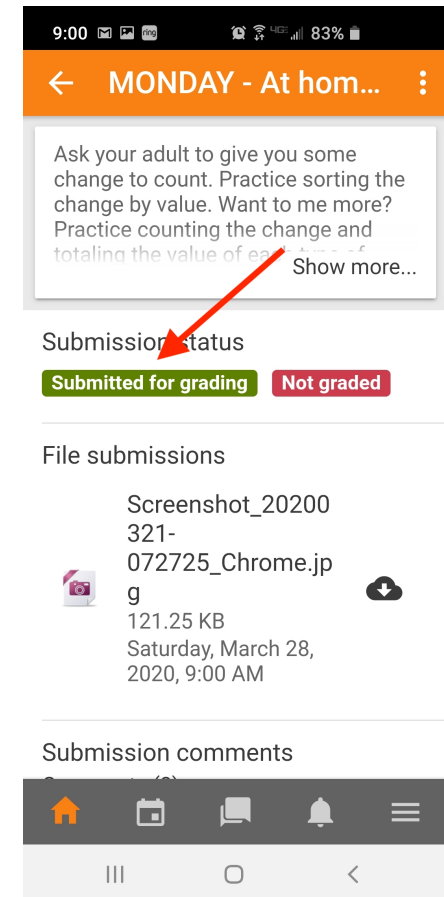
9:00 ring 4G 83%

MONDAY - At hom...

Ask your adult to give you some change to count. Practice sorting the change by value. Want to me more? Practice counting the change and totaling the value of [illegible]

Show more...

Submission status

Submitted for grading Not graded

File submissions

Screenshot_20200321-072725_Chrome.jpg

121.25 KB

Saturday, March 28, 2020, 9:00 AM

Submission comments

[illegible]